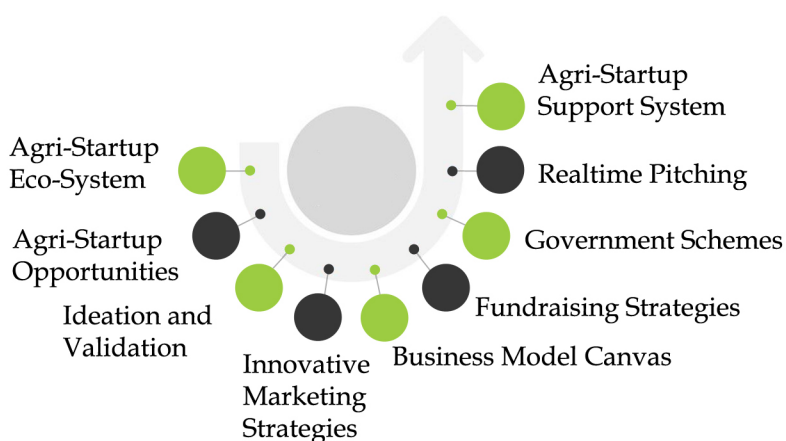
Agri-Startup Eco-System

Agri-Startup Opportunities

Ideation and Validation

Innovative Marketing Strategies

Business Model Canvas

Fundraising Strategies

Government Schemes

Realtime Pitching

Agri-Startup Support System